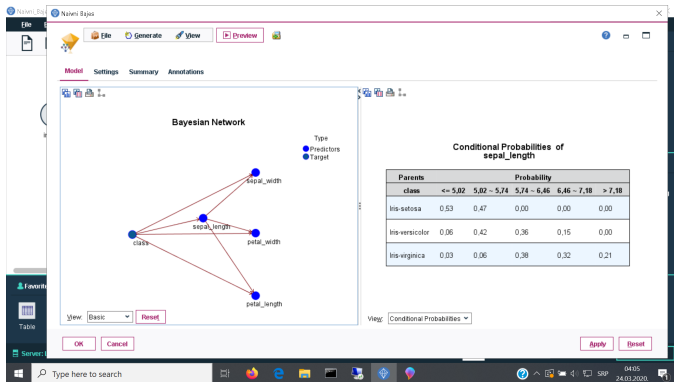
Naivni Baj

File

Naivni Bajes

File Generate View Preview

Model Settings Summary Annotations

Bayesian Network

Type
Predictors
Target

sepal_width
sepal_length
class
petal_width
petal_length

View: Basic Reset

Conditional Probabilities of sepal_length

| Parents | Probability | | | | |
|---|---|---|---|---|---|
| class | <= 5,02 | 5,02 ~ 5,74 | 5,74 ~ 6,46 | 6,46 ~ 7,18 | > 7,18 |
| Iris-setosa | 0,53 | 0,47 | 0,00 | 0,00 | 0,00 |
| Iris-versicolor | 0,06 | 0,42 | 0,36 | 0,15 | 0,00 |
| Iris-virginica | 0,03 | 0,06 | 0,38 | 0,32 | 0,21 |

View: Conditional Probabilities

OK Cancel Apply Reset

Favorit

Table

Server:

Type here to search

SRP 04:05 24.03.2020.